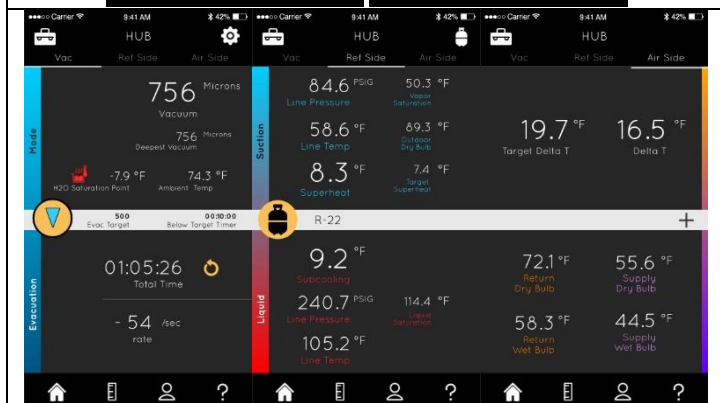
●●●○○ Carrier 9:41 AM 42%
HUB
Vac Ref Side Air Side
Mode
756 Microns
Vacuum
756 Microns
Deepest Vacuum
-7.9 °F
H2O Saturation Point
74.3 °F
Ambient Temp
500
Evac Target
00:10:00
Below Target Timer
Evacuation
01:05:26
Total Time
- 54 /sec
rate

●●●○○ Carrier 9:41 AM 42%
HUB
Vac Ref Side Air Side
Suction
84.6 PSIG
Line Pressure
50.3 °F
Vapor Saturation
58.6 °F
Line Temp
89.3 °F
Outdoor Dry Bulb
8.3 °F
Superheat
7.4 °F
Target Superheat
R-22
Liquid
9.2 °F
Subcooling
240.7 PSIG
Line Pressure
114.4 °F
Liquid Saturation
105.2 °F
Line Temp

●●●○○ Carrier 9:41 AM 42%
HUB
Vac Ref Side Air Side
19.7 °F
Target Delta T
16.5 °F
Delta T
+
72.1 °F
Return Dry Bulb
55.6 °F
Supply Dry Bulb
58.3 °F
Return Wet Bulb
44.5 °F
Supply Wet Bulb
?
?
?